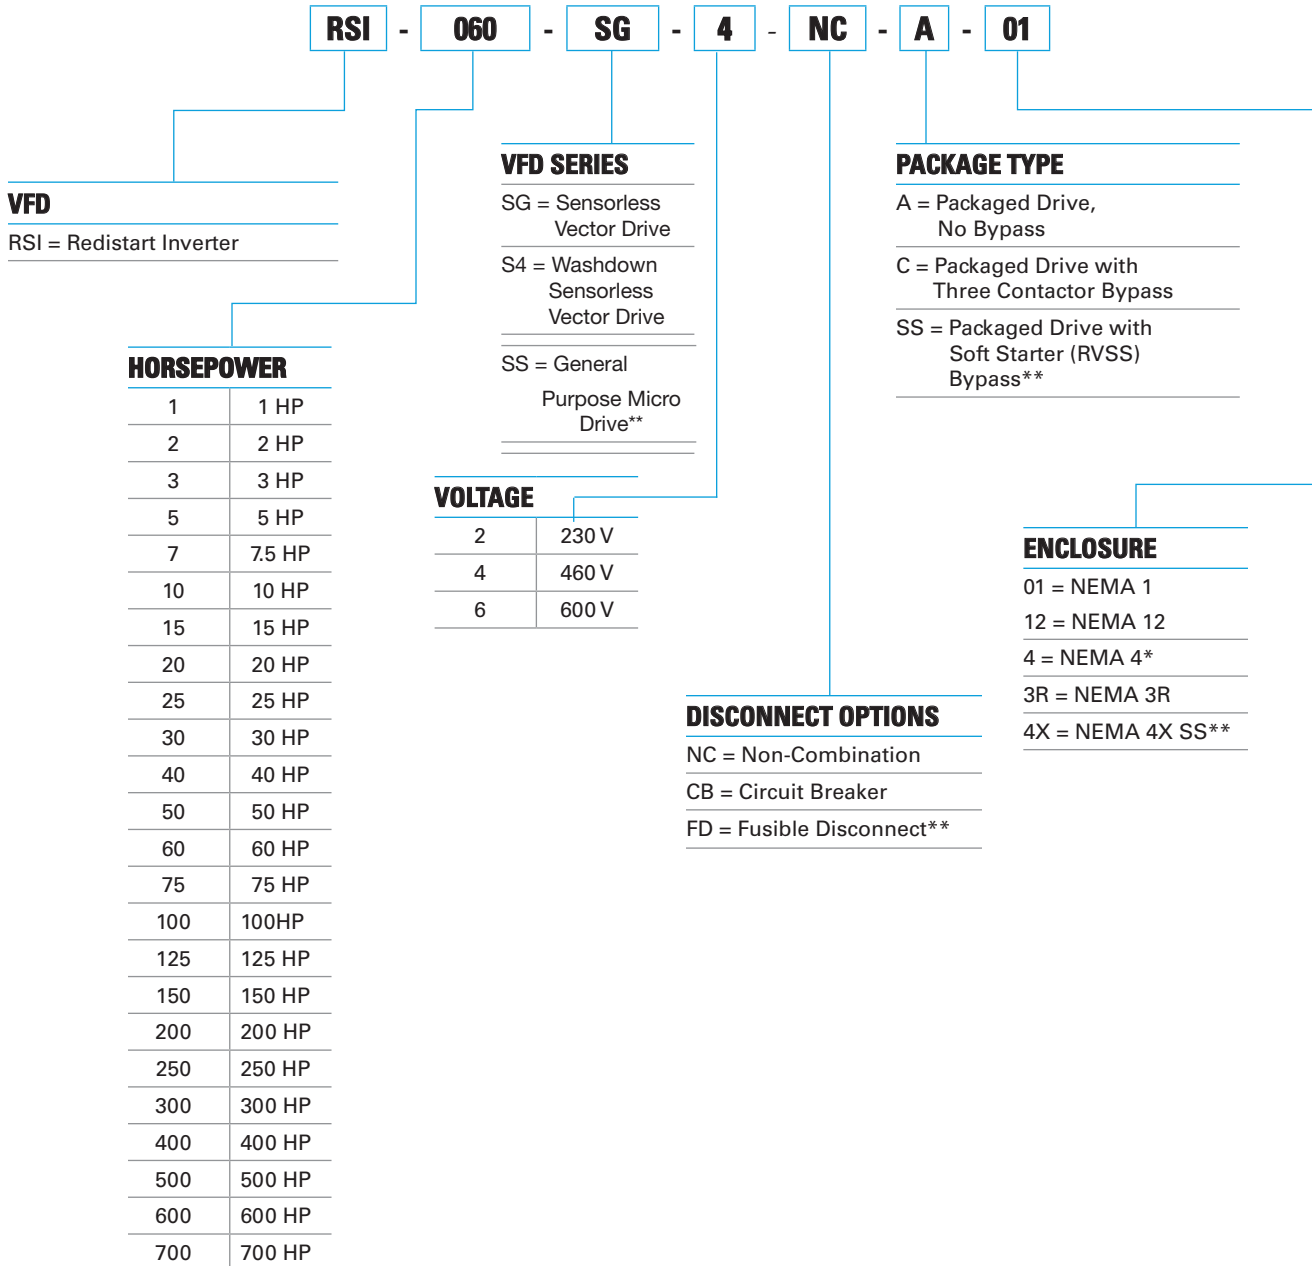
RSI - 060 - SG - 4 - NC - A - 01

VFD
RSI = Redistart Inverter

HORSEPOWER

| | |
|---|---|
| 1 | 1 HP |
| 2 | 2 HP |
| 3 | 3 HP |
| 5 | 5 HP |
| 7 | 7.5 HP |
| 10 | 10 HP |
| 15 | 15 HP |
| 20 | 20 HP |
| 25 | 25 HP |
| 30 | 30 HP |
| 40 | 40 HP |
| 50 | 50 HP |
| 60 | 60 HP |
| 75 | 75 HP |
| 100 | 100HP |
| 125 | 125 HP |
| 150 | 150 HP |
| 200 | 200 HP |
| 250 | 250 HP |
| 300 | 300 HP |
| 400 | 400 HP |
| 500 | 500 HP |
| 600 | 600 HP |
| 700 | 700 HP |

VFD SERIES
SG = Sensorless Vector Drive
S4 = Washdown Sensorless Vector Drive
SS = General Purpose Micro Drive**

VOLTAGE

| | |
|---|---|
| 2 | 230 V |
| 4 | 460 V |
| 6 | 600 V |

DISCONNECT OPTIONS
NC = Non-Combination
CB = Circuit Breaker
FD = Fusible Disconnect**

PACKAGE TYPE
A = Packaged Drive, No Bypass
C = Packaged Drive with Three Contactor Bypass
SS = Packaged Drive with Soft Starter (RVSS) Bypass**

ENCLOSURE
01 = NEMA 1
12 = NEMA 12
4 = NEMA 4*
3R = NEMA 3R
4X = NEMA 4X SS**